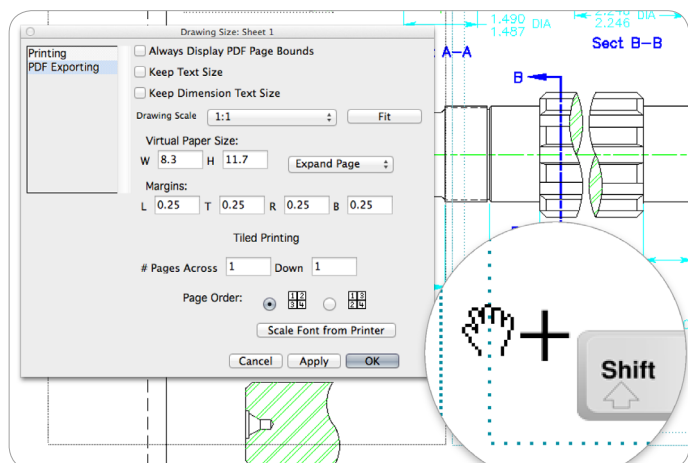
Drawing Size: Sheet 1

Printing
PDF Exporting

Always Display PDF Page Bounds
Keep Text Size
Keep Dimension Text Size

Drawing Scale 1:1 Fit

Virtual Paper Size:
W 8.3 H 11.7 Expand Page

Margins:
L 0.25 T 0.25 R 0.25 B 0.25

Tiled Printing

# Pages Across 1 Down 1

Page Order: 1 2 3 4 1 3 2 4

Scale Font from Printer

Cancel Apply OK

1.490
1.487 DIA

2.246 DIA
2.246

A–A

Sect B–B

B

+

Shift